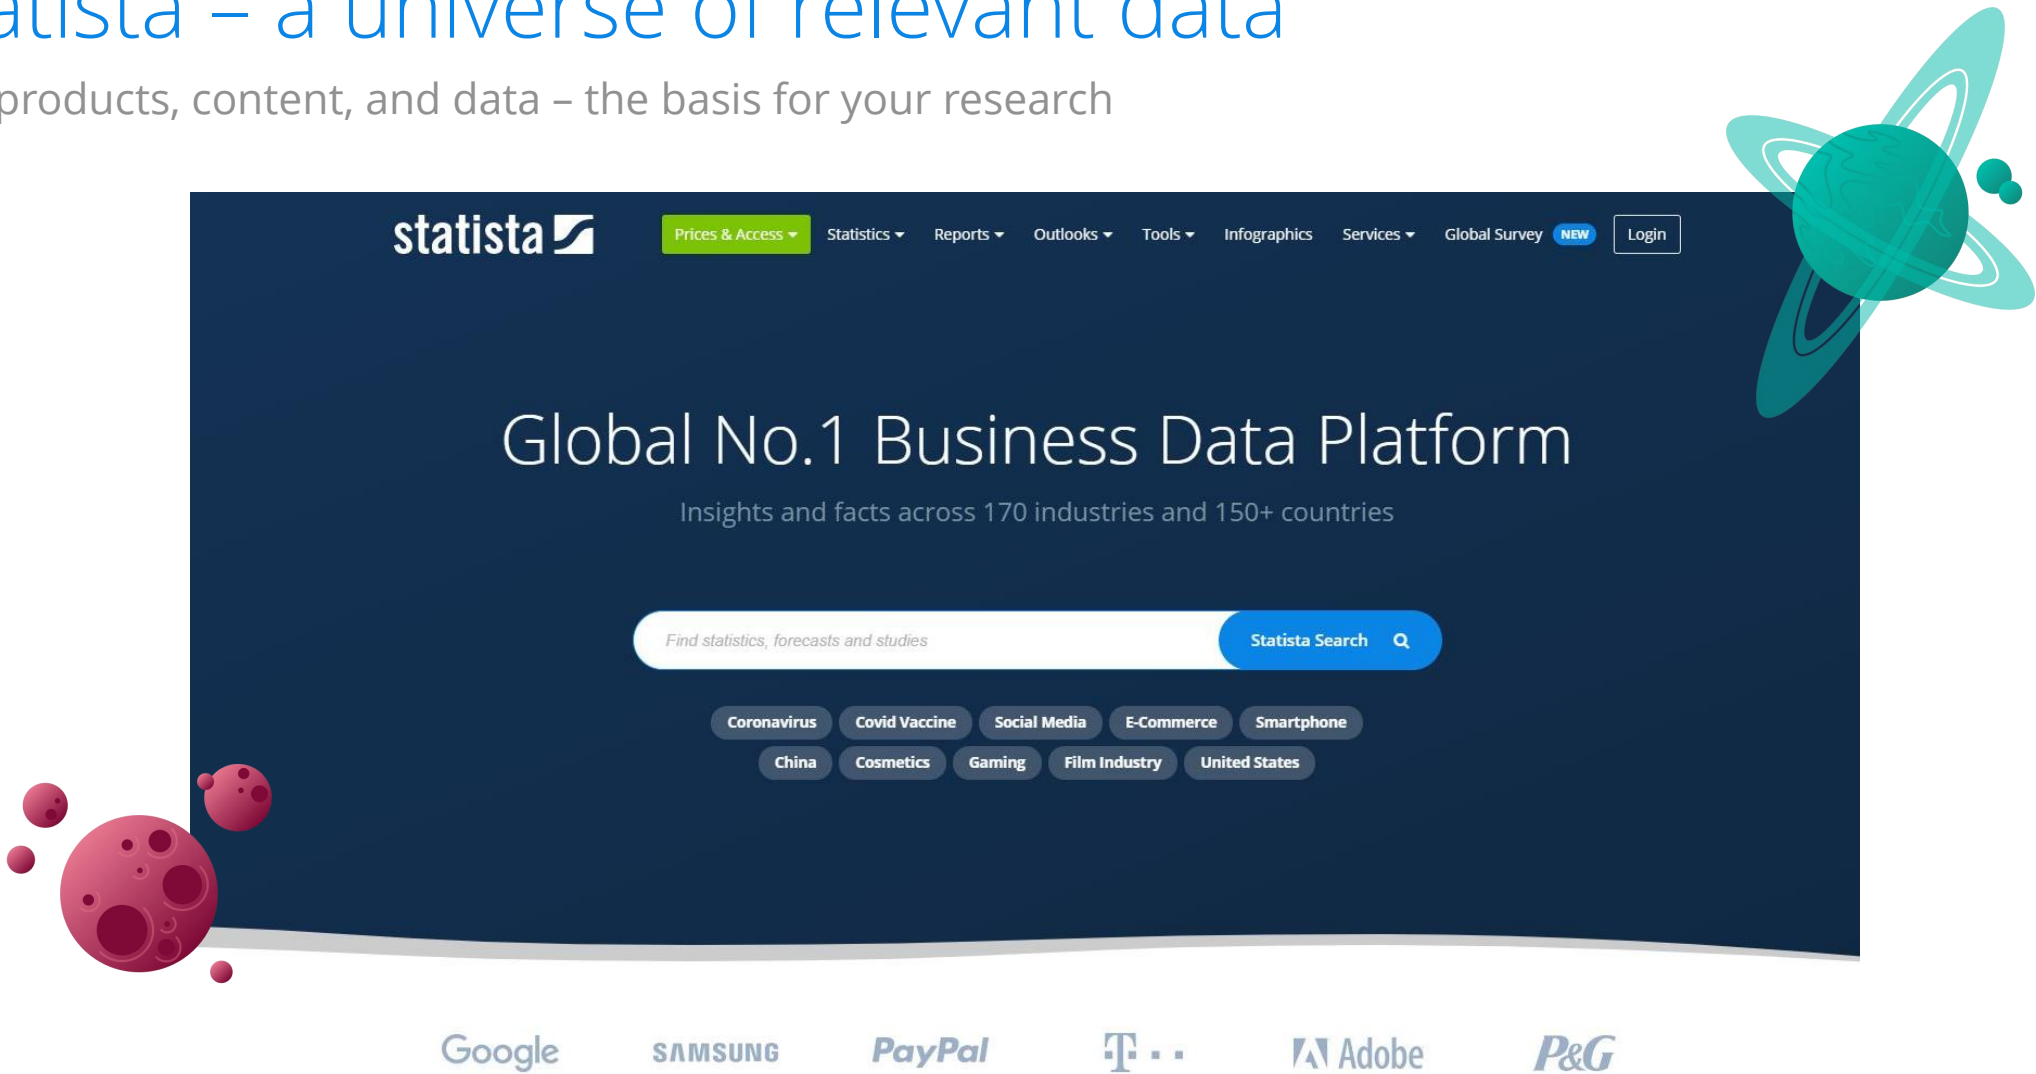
atista – a universe of relevant data
products, content, and data – the basis for your research

statista

Prices & Access Statistics Reports Outlooks Tools Infographics Services Global Survey NEW Login

Global No.1 Business Data Platform

Insights and facts across 170 industries and 150+ countries

Find statistics, forecasts and studies

Statista Search

Coronavirus Covid Vaccine Social Media E-Commerce Smartphone
China Cosmetics Gaming Film Industry United States

Google SAMSUNG PayPal T · · Adobe P&G